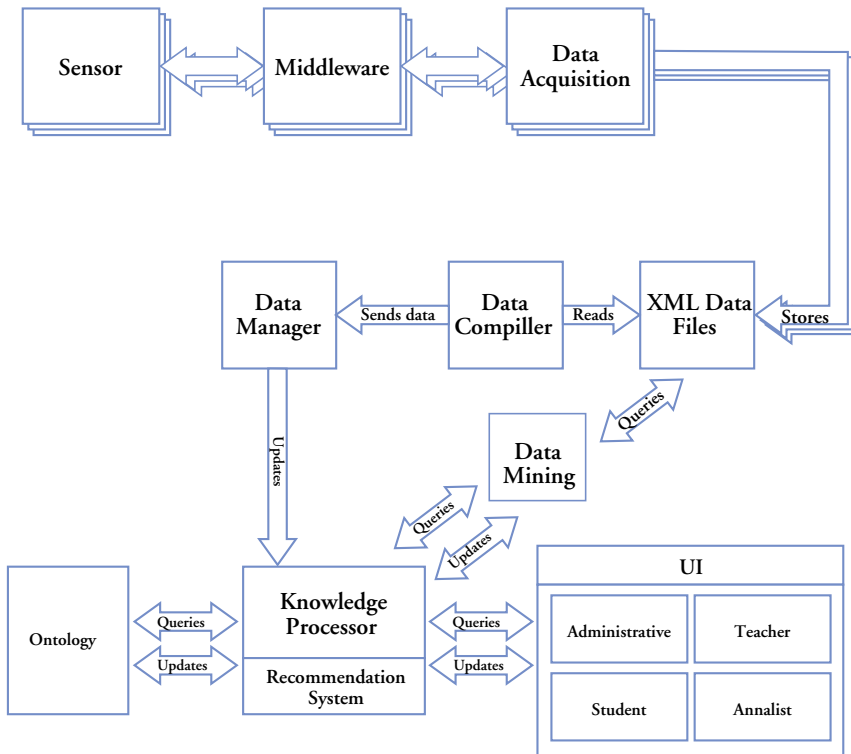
Sensor

Middleware

Data Acquisition

Stores

XML Data Files

Reads

Data Compiller

Sends data

Data Manager

Updates

Queries

Data Mining

Queries

Updates

Ontology

Queries

Updates

Knowledge Processor

Recommendation System

Queries

Updates

UI

Administrative

Teacher

Student

Annalist